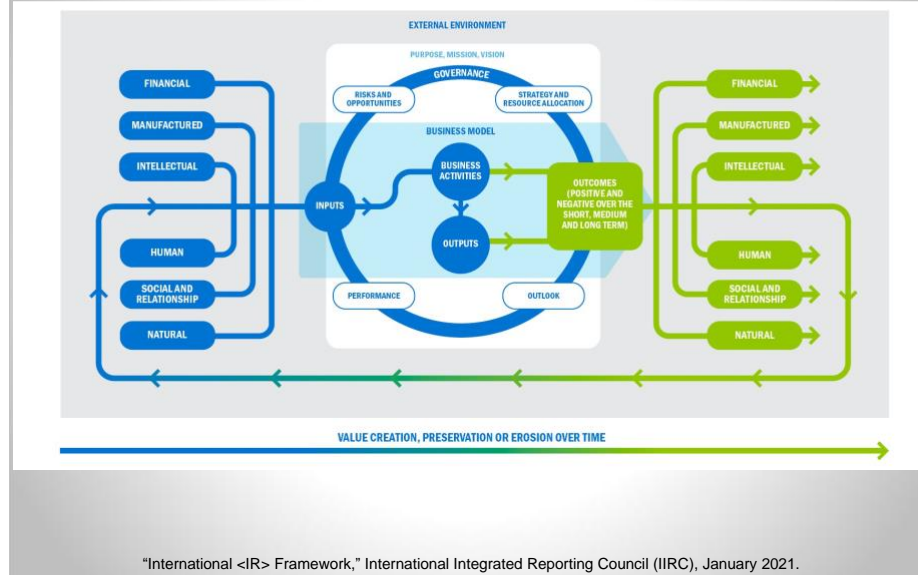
EXTERNAL ENVIRONMENT

PURPOSE, MISSION, VISION

GOVERNANCE

RISKS AND OPPORTUNITIES

STRATEGY AND RESOURCE ALLOCATION

BUSINESS MODEL

FINANCIAL

MANUFACTURED

INTELLECTUAL

HUMAN

SOCIAL AND RELATIONSHIP

NATURAL

INPUTS

BUSINESS ACTIVITIES

OUTPUTS

OUTCOMES (POSITIVE AND NEGATIVE OVER THE SHORT, MEDIUM AND LONG TERM)

PERFORMANCE

OUTLOOK

FINANCIAL

MANUFACTURED

INTELLECTUAL

HUMAN

SOCIAL AND RELATIONSHIP

NATURAL

VALUE CREATION, PRESERVATION OR EROSION OVER TIME

“International <IR> Framework,” International Integrated Reporting Council (IIRC), January 2021.